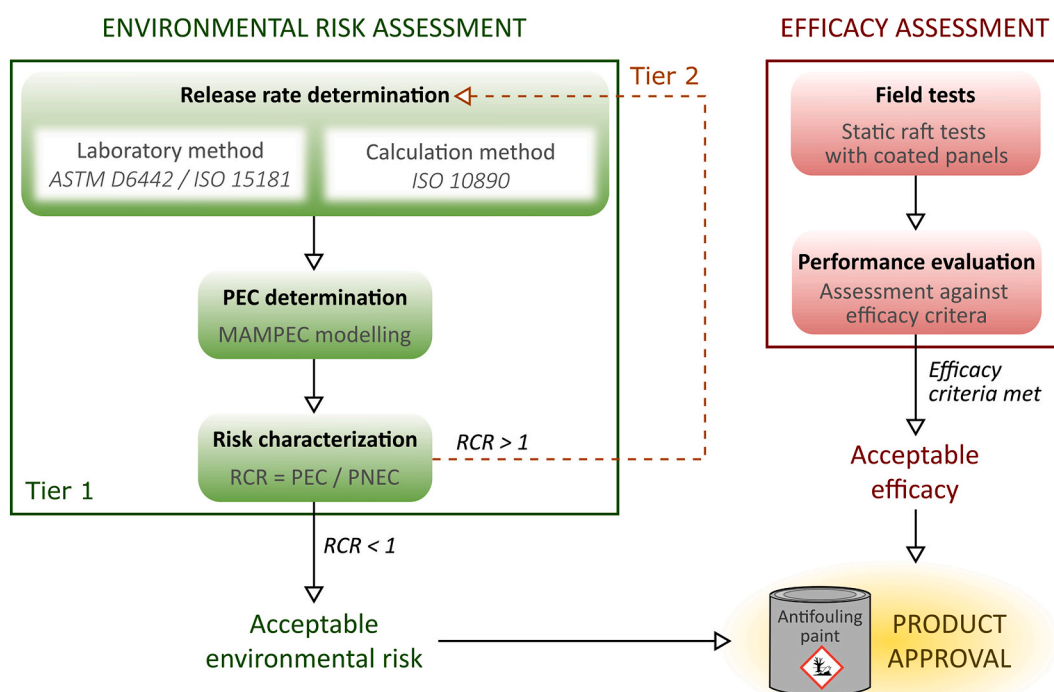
ENVIRONMENTAL RISK ASSESSMENT

Tier 2

Release rate determination

Laboratory method
ASTM D6442 / ISO 15181

Calculation method
ISO 10890

PEC determination
MAMPEC modelling

Risk characterization
RCR = PEC / PNEC

RCR > 1

Tier 1

RCR < 1

Acceptable environmental risk

EFFICACY ASSESSMENT

Field tests
Static raft tests with coated panels

Performance evaluation
Assessment against efficacy critera

Efficacy criteria met

Acceptable efficacy

Antifouling paint

PRODUCT APPROVAL